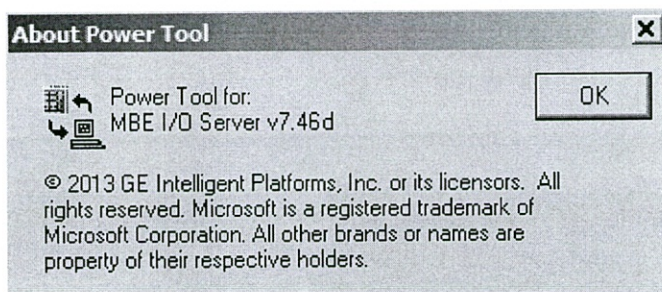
About Power Tool

X

Power Tool for:
MBE I/O Server v7.46d

OK

© 2013 GE Intelligent Platforms, Inc. or its licensors. All rights reserved. Microsoft is a registered trademark of Microsoft Corporation. All other brands or names are property of their respective holders.